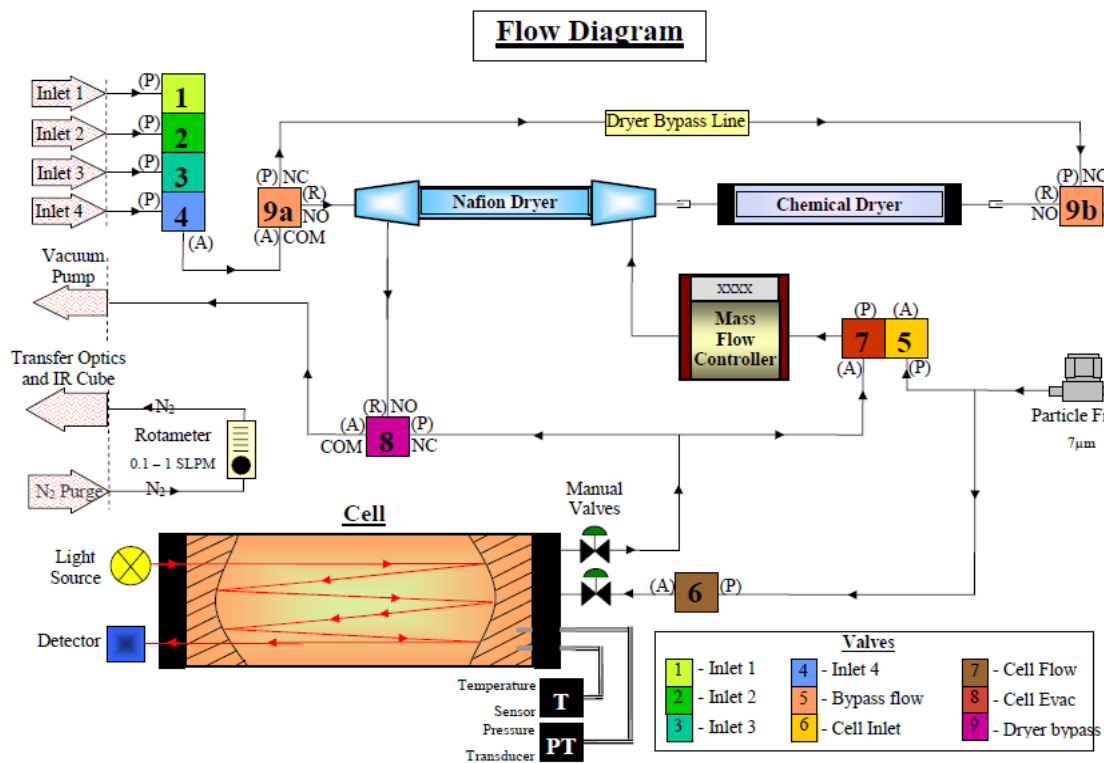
Flow Diagram

Inlet 1 (P) 1
Inlet 2 (P) 2
Inlet 3 (P) 3
Inlet 4 (P) 4
(A)

Dryer Bypass Line

(P) NC
9a
(R) NO
(A) COM

Nafion Dryer

Chemical Dryer

(P) NC
(R) 9b
NO

Vacuum Pump

Transfer Optics and IR Cube

$N_2$

Rotameter
0.1 – 1 SLPM

$N_2$ Purge $N_2$

XXXX
Mass Flow Controller

(P) (A)
7 5
(A) (P)

Particle F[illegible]
7μm

(R) NO
(A) 8 (P)
COM NC

Manual Valves

Cell

Light Source

Detector

(A) 6 (P)

Temperature Sensor T
Pressure Transducer PT

| Valves | | |
|---|---|---|
| 1 - Inlet 1 | 4 - Inlet 4 | 7 - Cell Flow |
| 2 - Inlet 2 | 5 - Bypass flow | 8 - Cell Evac |
| 3 - Inlet 3 | 6 - Cell Inlet | 9 - Dryer bypass |